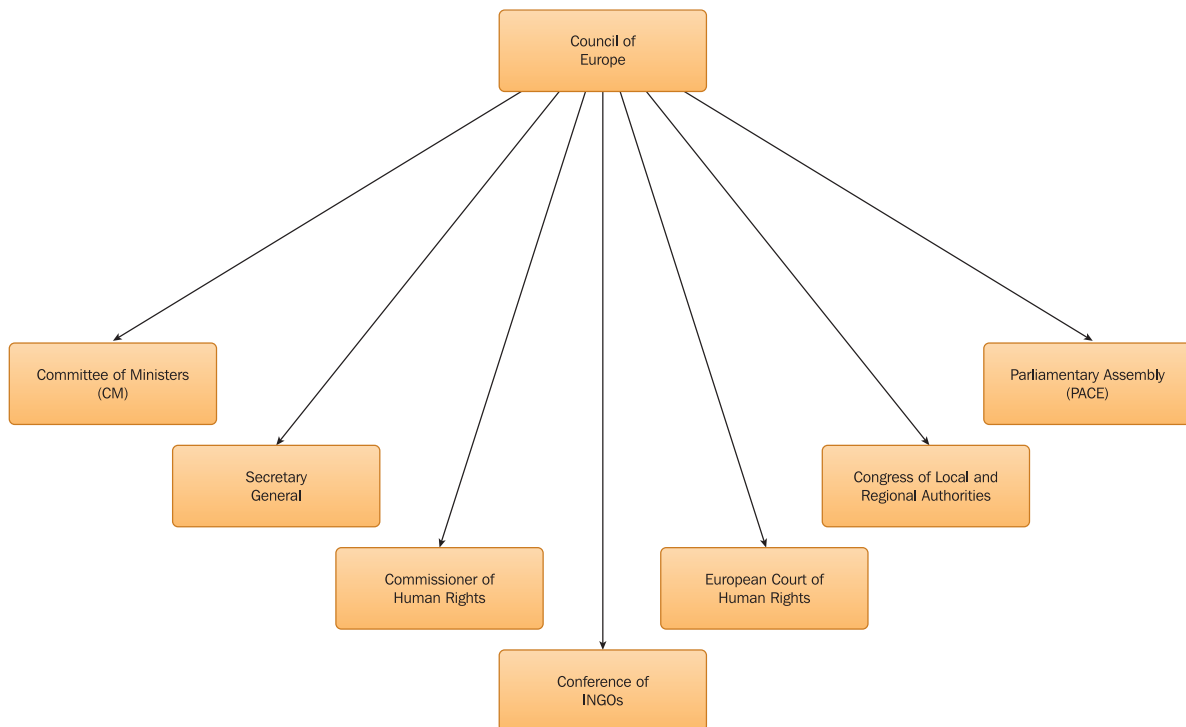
Council of Europe

Committee of Ministers (CM)

Secretary General

Commissioner of Human Rights

Conference of INGOs

European Court of Human Rights

Congress of Local and Regional Authorities

Parliamentary Assembly (PACE)